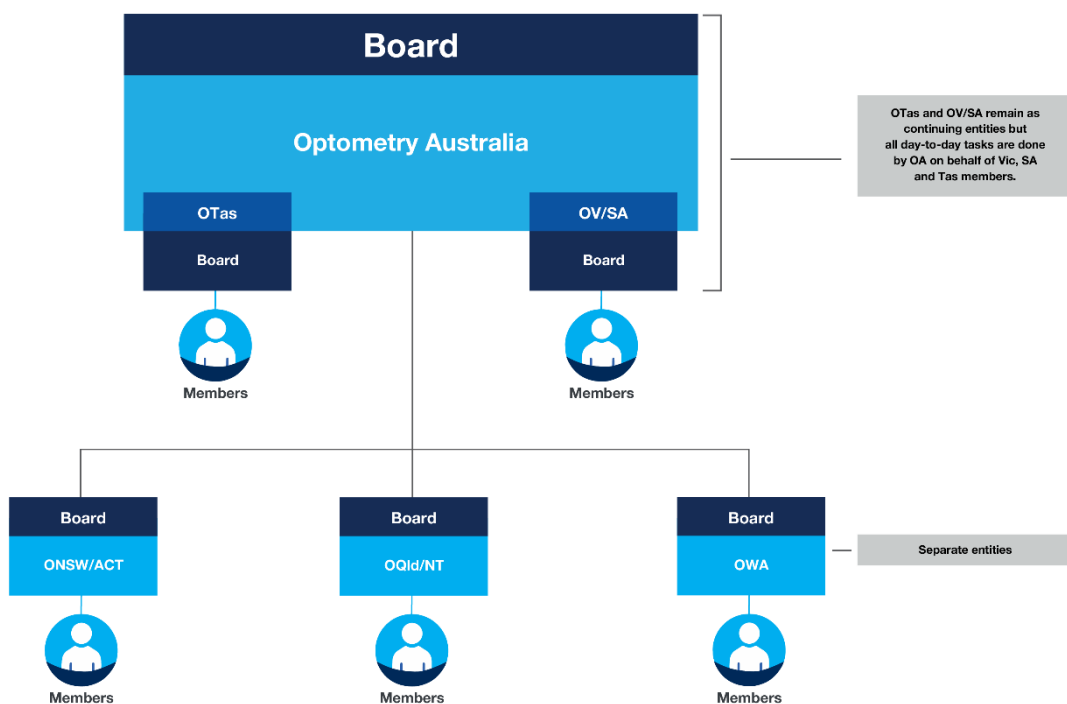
Board

Optometry Australia

OTas

Board

OV/SA

Board

OTas and OV/SA remain as continuing entities but all day-to-day tasks are done by OA on behalf of Vic, SA and Tas members.

Members

Members

Board

ONSW/ACT

Members

Board

OQld/NT

Members

Board

OWA

Members

Separate entities